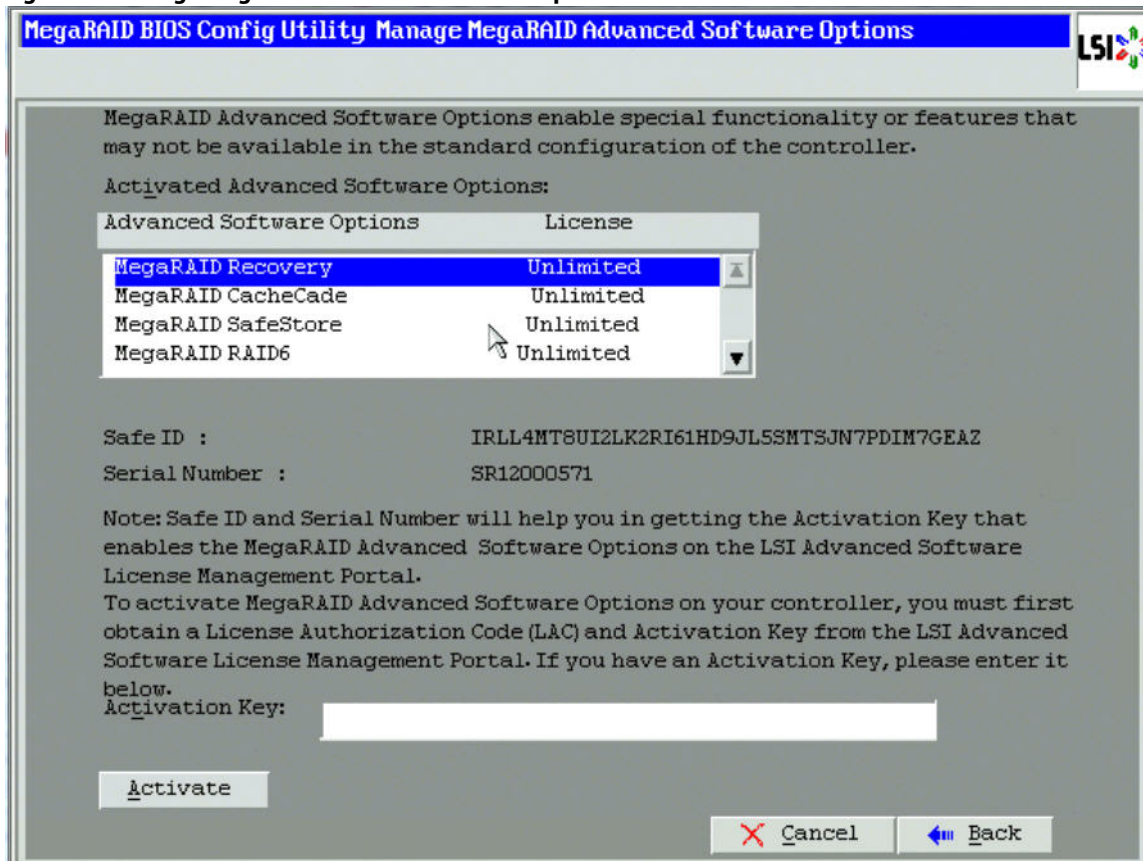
MegaRAID BIOS Config Utility Manage MegaRAID Advanced Software Options

LSI

MegaRAID Advanced Software Options enable special functionality or features that may not be available in the standard configuration of the controller.

Activated Advanced Software Options:

| Advanced Software Options | License |
|---|---|
| MegaRAID Recovery | Unlimited |
| MegaRAID CacheCade | Unlimited |
| MegaRAID SafeStore | Unlimited |
| MegaRAID RAID6 | Unlimited |

Safe ID : IRLL4MT8UI2LK2RI61HD9JL5SMTSJN7PDIM7GEAZ

Serial Number : SR12000571

Note: Safe ID and Serial Number will help you in getting the Activation Key that enables the MegaRAID Advanced Software Options on the LSI Advanced Software License Management Portal.
To activate MegaRAID Advanced Software Options on your controller, you must first obtain a License Authorization Code (LAC) and Activation Key from the LSI Advanced Software License Management Portal. If you have an Activation Key, please enter it below.

Activation Key:

Activate

Cancel

Back